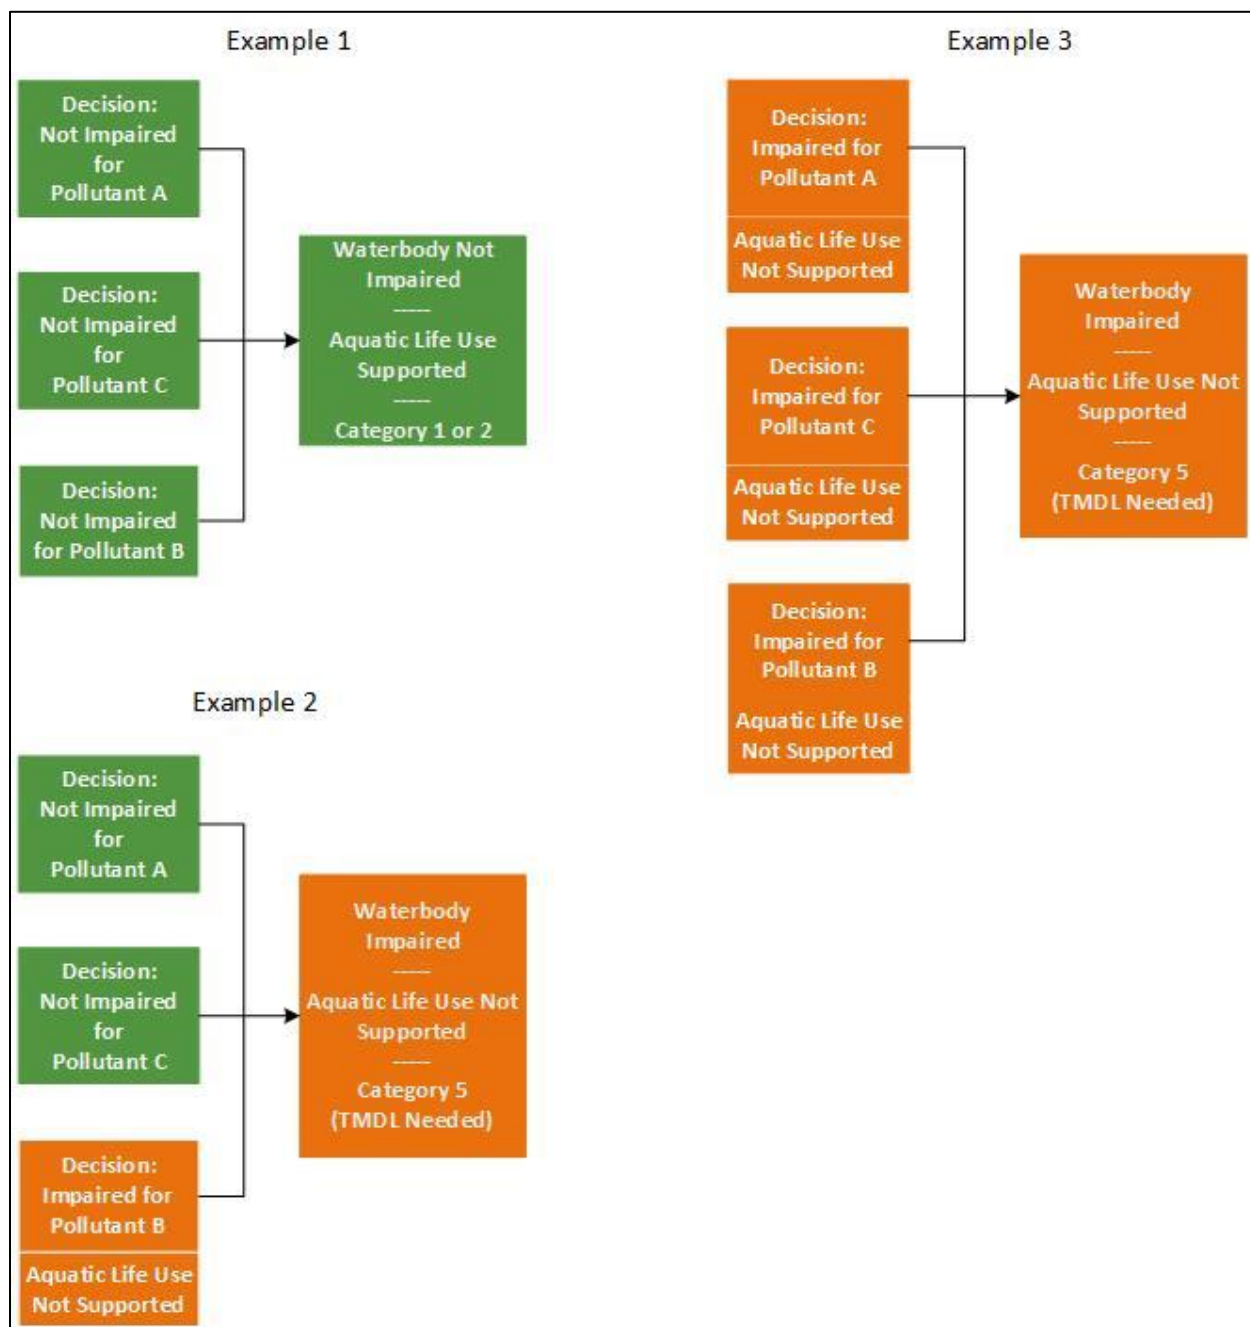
Example 1

Decision: Not Impaired for Pollutant A

Decision: Not Impaired for Pollutant C

Decision: Not Impaired for Pollutant B

Waterbody Not Impaired
-----
Aquatic Life Use Supported
-----
Category 1 or 2

Example 2

Decision: Not Impaired for Pollutant A

Decision: Not Impaired for Pollutant C

Decision: Impaired for Pollutant B

Aquatic Life Use Not Supported

Waterbody Impaired
-----
Aquatic Life Use Not Supported
-----
Category 5 (TMDL Needed)

Example 3

Decision: Impaired for Pollutant A

Aquatic Life Use Not Supported

Decision: Impaired for Pollutant C

Aquatic Life Use Not Supported

Decision: Impaired for Pollutant B

Aquatic Life Use Not Supported

Waterbody Impaired
-----
Aquatic Life Use Not Supported
-----
Category 5 (TMDL Needed)